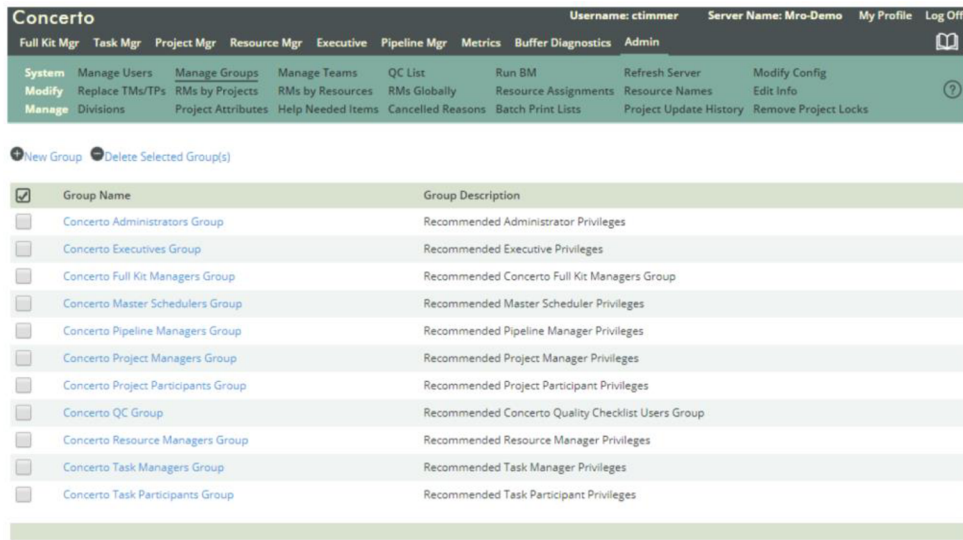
Concerto

Username: ctimmer Server Name: Mro-Demo My Profile Log Off

Full Kit Mgr Task Mgr Project Mgr Resource Mgr Executive Pipeline Mgr Metrics Buffer Diagnostics Admin

System Modify Manage

Manage Users Replace TMs/TPs Divisions

Manage Groups RMs by Projects Project Attributes

Manage Teams RMs by Resources Help Needed Items

QC List RMs Globally Cancelled Reasons

Run BM Resource Assignments Batch Print Lists

Refresh Server Resource Names Project Update History

Modify Config Edit Info Remove Project Locks

New Group Delete Selected Group(s)

| | Group Name | Group Description |
|---|---|---|
| | Concerto Administrators Group | Recommended Administrator Privileges |
| | Concerto Executives Group | Recommended Executive Privileges |
| | Concerto Full Kit Managers Group | Recommended Concerto Full Kit Managers Group |
| | Concerto Master Schedulers Group | Recommended Master Scheduler Privileges |
| | Concerto Pipeline Managers Group | Recommended Pipeline Manager Privileges |
| | Concerto Project Managers Group | Recommended Project Manager Privileges |
| | Concerto Project Participants Group | Recommended Project Participant Privileges |
| | Concerto QC Group | Recommended Concerto Quality Checklist Users Group |
| | Concerto Resource Managers Group | Recommended Resource Manager Privileges |
| | Concerto Task Managers Group | Recommended Task Manager Privileges |
| | Concerto Task Participants Group | Recommended Task Participant Privileges |